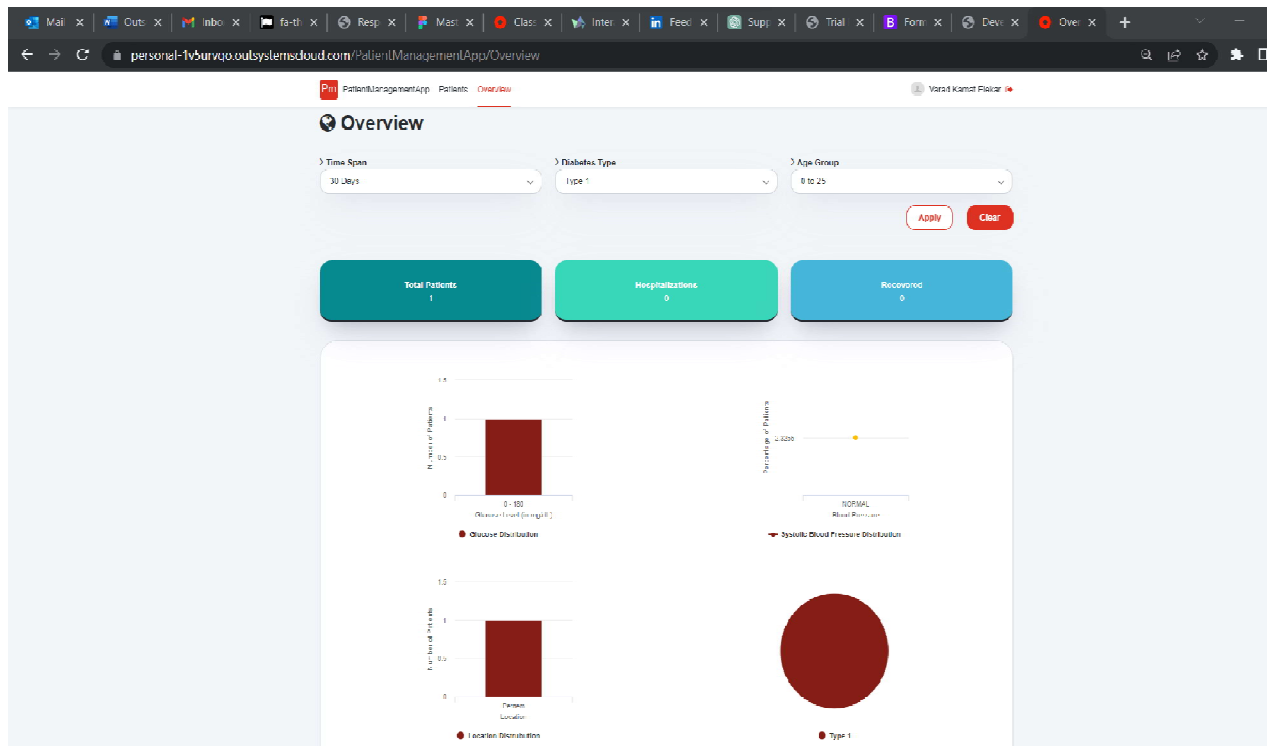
Mail × Outs × Inbo × fa-th × Resp × Mast × Class × Inter × Feed × Supp × Trial × Form × Deve × Over ×

personal-1v5urvqo.outsystemscloud.com/PatientManagementApp/Overview

Pm PatientManagementApp Patients Overview

Varad Kamat Elekar

Overview

Time Span
30 Days

Diabetes Type
Type 1

Age Group
0 to 25

Apply Clear

Total Patients
1

Hospitalizations
0

Recovered
0

1.5
1
0.5
0
Number of Patients
0 - 180
Glucose Level (in mg/dL)
Glucose Distribution

Percentage of Patients
0.0250
NORMAL
Blood Pressure
Systolic Blood Pressure Distribution

1.5
1
0.5
0
Number of Patients
Panjim
Location
Location Distribution

Type 1